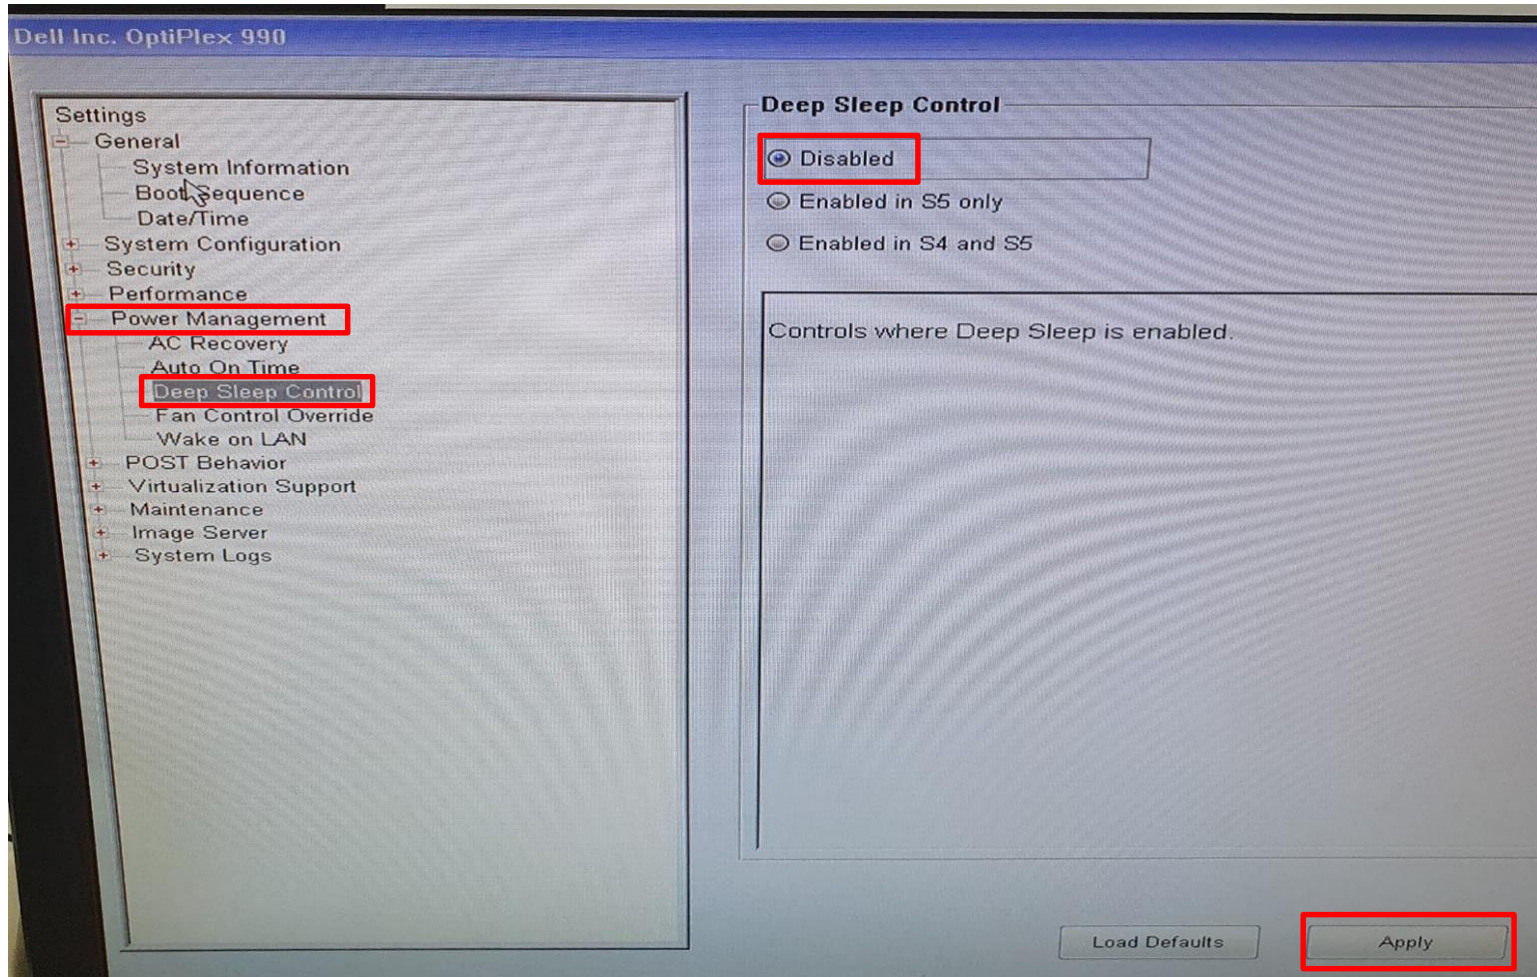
Dell Inc. OptiPlex 990

Settings
General
System Information
Boot Sequence
Date/Time
System Configuration
Security
Performance
Power Management
AC Recovery
Auto On Time
Deep Sleep Control
Fan Control Override
Wake on LAN
POST Behavior
Virtualization Support
Maintenance
Image Server
System Logs

Deep Sleep Control
Disabled
Enabled in S5 only
Enabled in S4 and S5

Controls where Deep Sleep is enabled.

Load Defaults
Apply